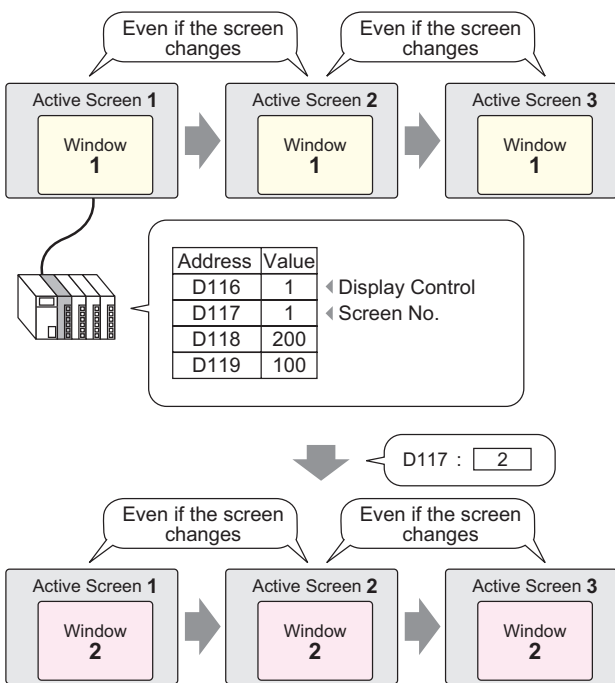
Even if the screen changes

Even if the screen changes

Active Screen **1**

Window
**1**

Active Screen **2**

Window
**1**

Active Screen **3**

Window
**1**

| Address | Value |
|---|---|
| D116 | 1 |
| D117 | 1 |
| D118 | 200 |
| D119 | 100 |

Display Control

Screen No.

D117 : 2

Even if the screen changes

Even if the screen changes

Active Screen **1**

Window
**2**

Active Screen **2**

Window
**2**

Active Screen **3**

Window
**2**